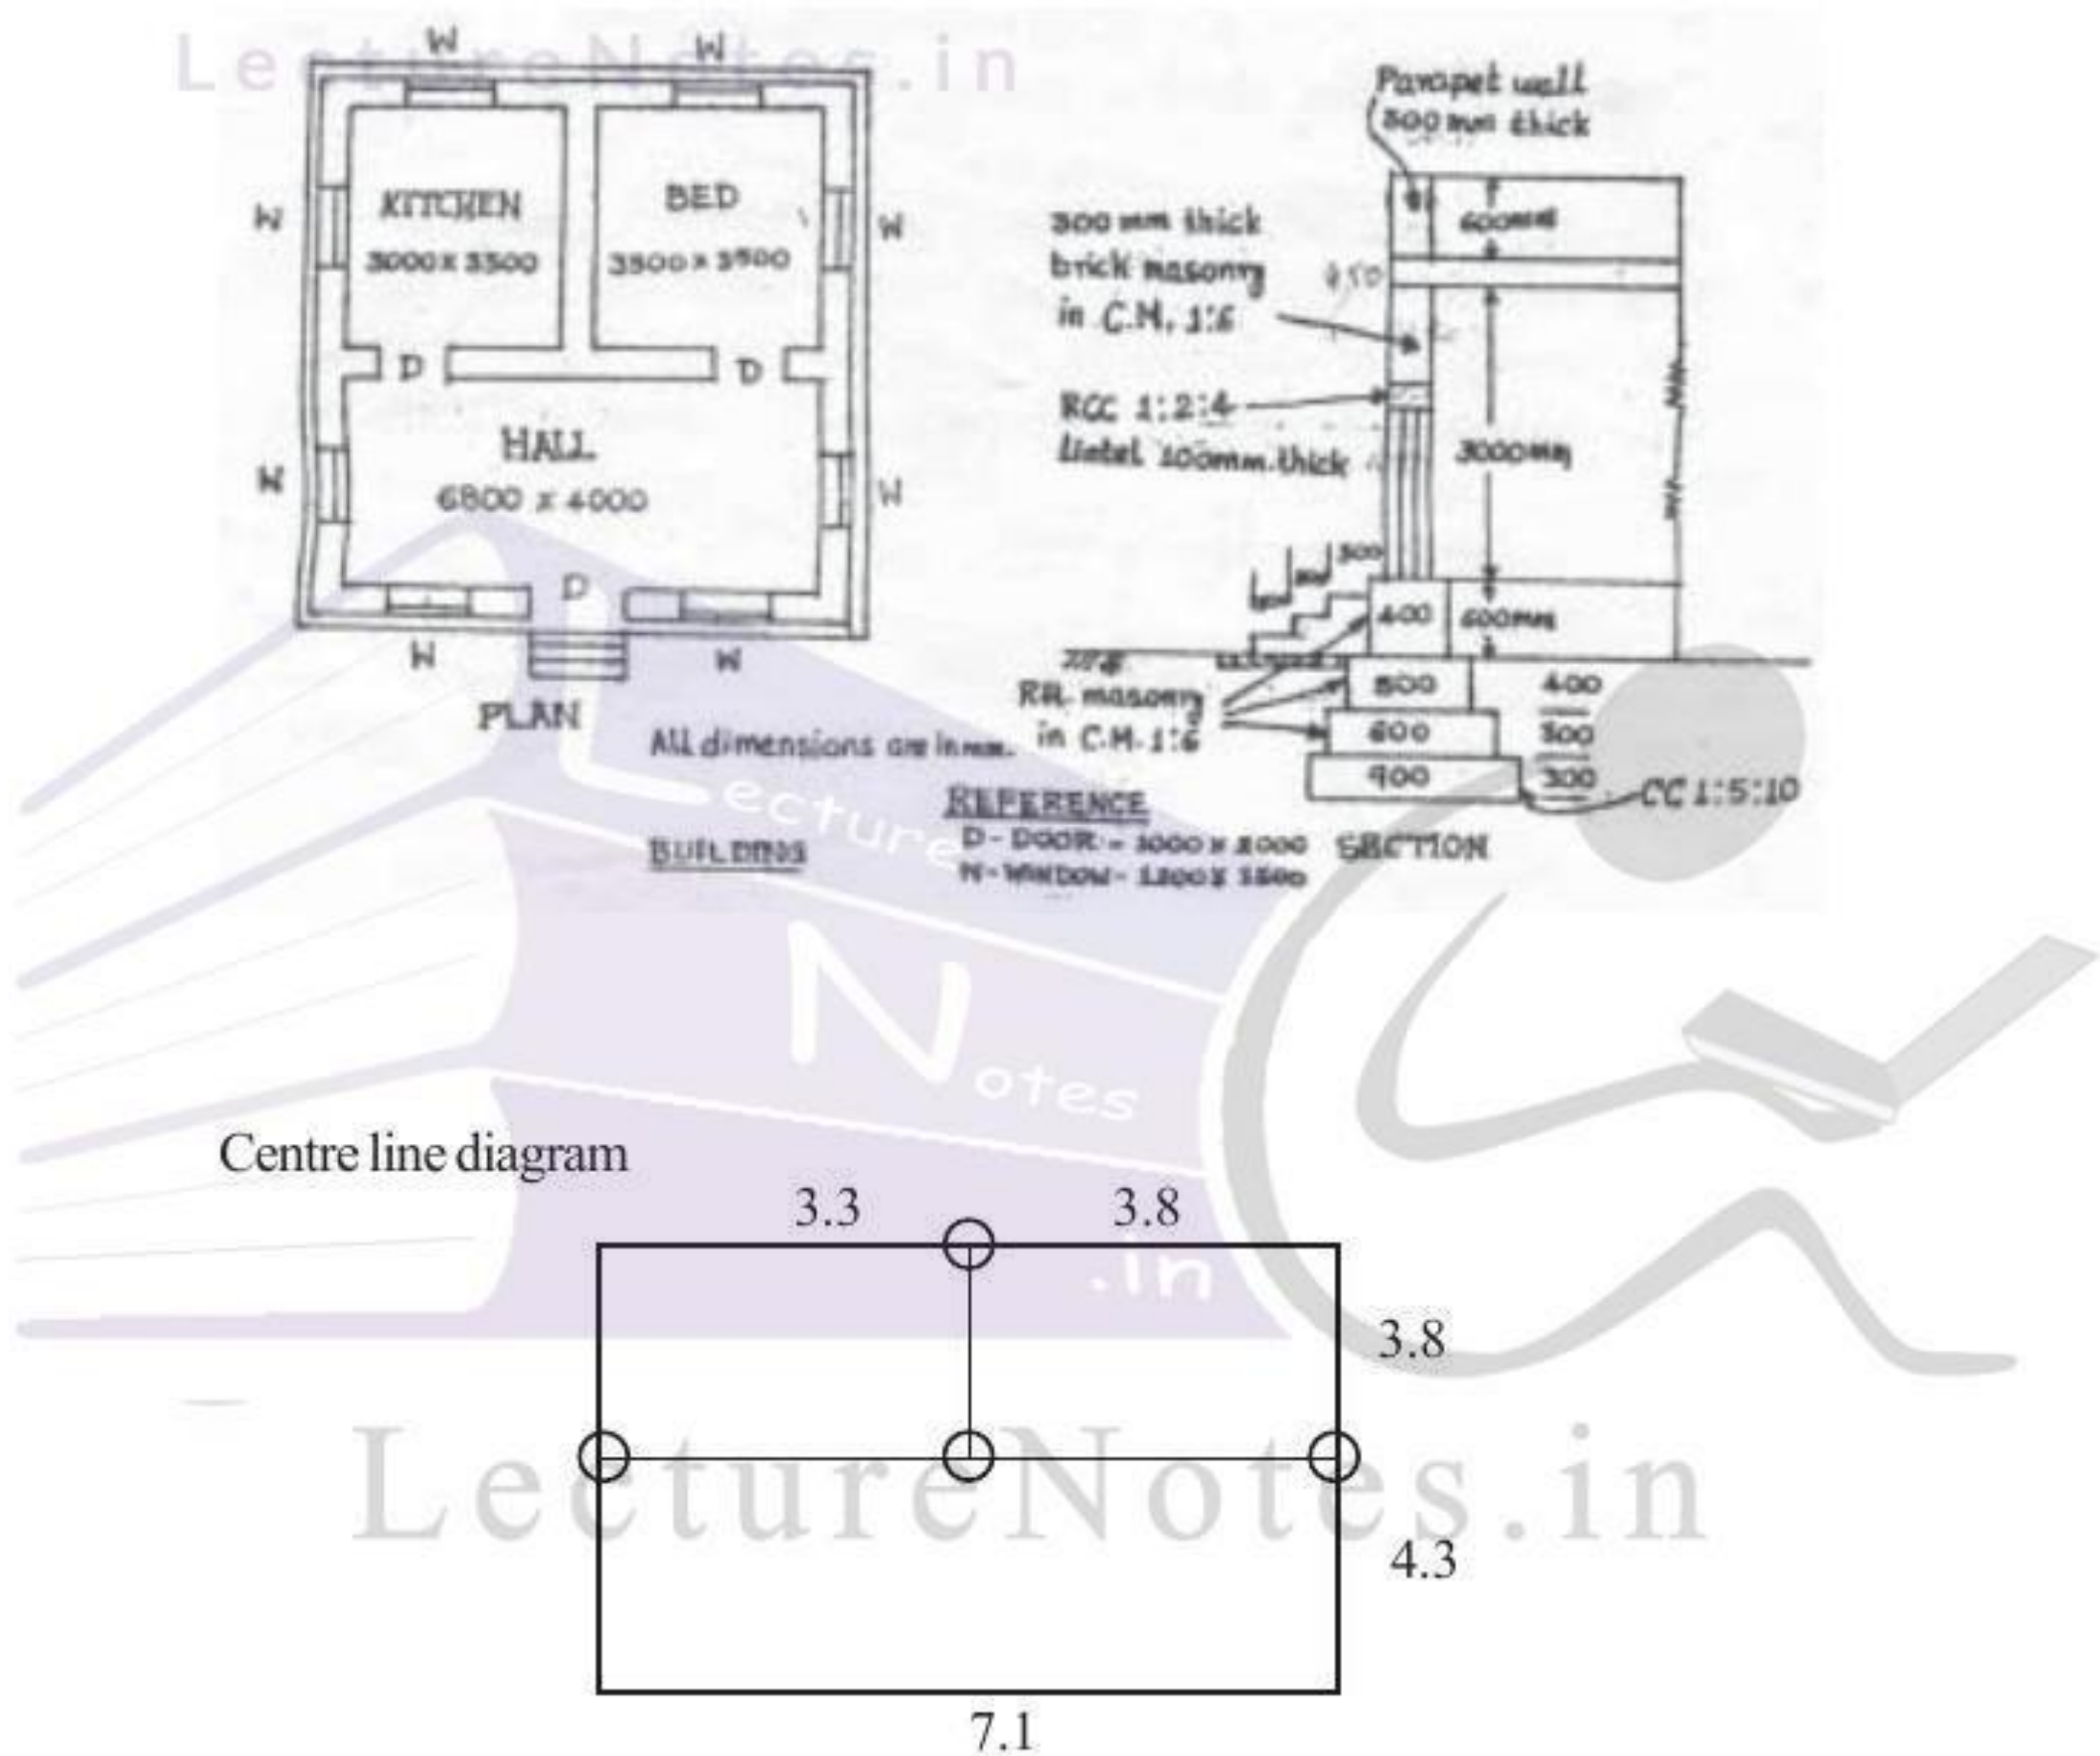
LectureNotes.in

W W

KITCHEN
3000 X 3500

BED
3500 X 3500

W W

D D

HALL
6800 x 4000

W W

D

W W

PLAN

All dimensions are in mm.

BUILDING

REFERENCE
D - DOOR - 1000 X 2000
W - WINDOW - 1200 X 1500

Parapet wall
300 mm thick

600mm

300 mm thick
brick masonry
in C.M. 1:6

150

RCC 1:2:4
lintel 100mm thick

3000mm

300

400 600mm

G.L.

RR. masonry
in C.M. 1:6

500 400
600 300
900 300

CC 1:5:10

SECTION

Centre line diagram

3.3 3.8

3.8

4.3

7.1

LectureNotes.in